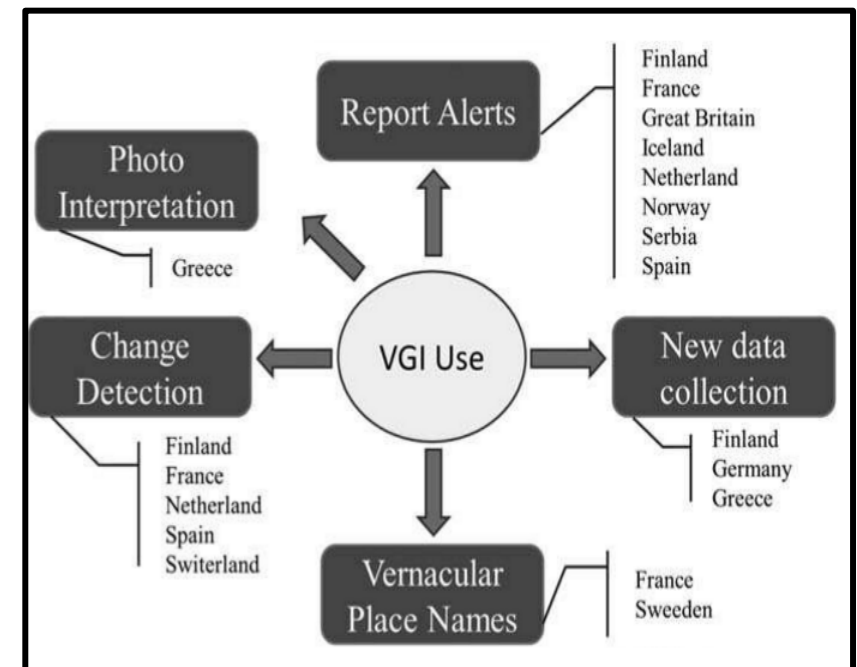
Report Alerts

Finland
France
Great Britain
Iceland
Netherland
Norway
Serbia
Spain

Photo Interpretation

Greece

VGI Use

Change Detection

Finland
France
Netherland
Spain
Switerland

New data collection

Finland
Germany
Greece

Vernacular Place Names

France
Sweeden